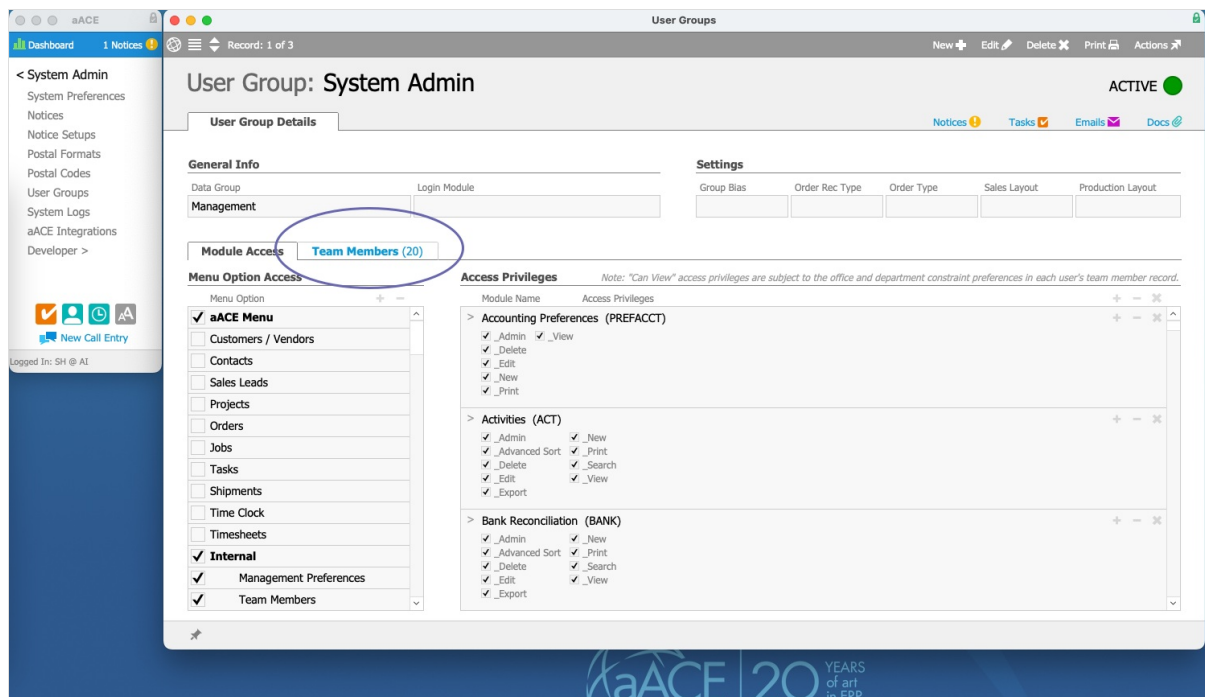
aACE

Dashboard 1 Notices

< System Admin
System Preferences
Notices
Notice Setups
Postal Formats
Postal Codes
User Groups
System Logs
aACE Integrations
Developer >

New Call Entry

Logged In: SH @ AI

User Groups

Record: 1 of 3

New Edit Delete Print Actions

User Group: System Admin

ACTIVE

User Group Details

Notices Tasks Emails Docs

General Info

Data Group
Management

Login Module

Settings

Group Bias | Order Rec Type | Order Type | Sales Layout | Production Layout

Module Access | Team Members (20)

Menu Option Access

Menu Option

✓ aACE Menu
Customers / Vendors
Contacts
Sales Leads
Projects
Orders
Jobs
Tasks
Shipments
Time Clock
Timesheets
✓ Internal
✓ Management Preferences
✓ Team Members

Access Privileges

Note: "Can View" access privileges are subject to the office and department constraint preferences in each user's team member record.

Module Name Access Privileges

> Accounting Preferences (PREFACCT)
✓ _Admin ✓ _View
✓ _Delete
✓ _Edit
✓ _New
✓ _Print

> Activities (ACT)
✓ _Admin ✓ _New
✓ _Advanced Sort ✓ _Print
✓ _Delete ✓ _Search
✓ _Edit ✓ _View
✓ _Export

> Bank Reconciliation (BANK)
✓ _Admin ✓ _New
✓ _Advanced Sort ✓ _Print
✓ _Delete ✓ _Search
✓ _Edit ✓ _View
✓ _Export

aACE 20 YEARS of art in ERP